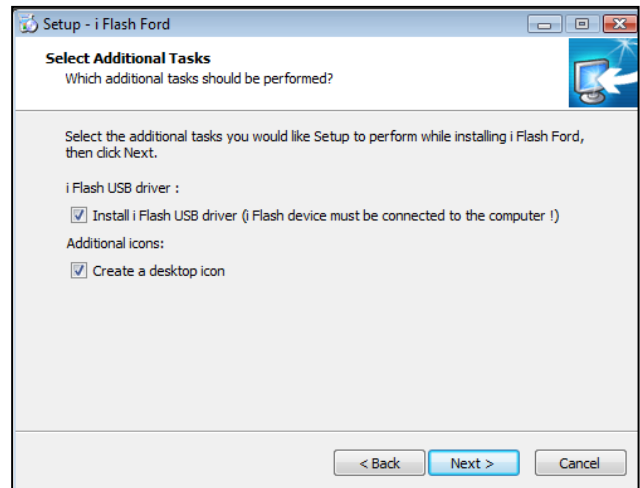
Setup - i Flash Ford

Select Additional Tasks
Which additional tasks should be performed?

Select the additional tasks you would like Setup to perform while installing i Flash Ford, then click Next.

i Flash USB driver :

Install i Flash USB driver (i Flash device must be connected to the computer !)

Additional icons:

Create a desktop icon

< Back
Next >
Cancel